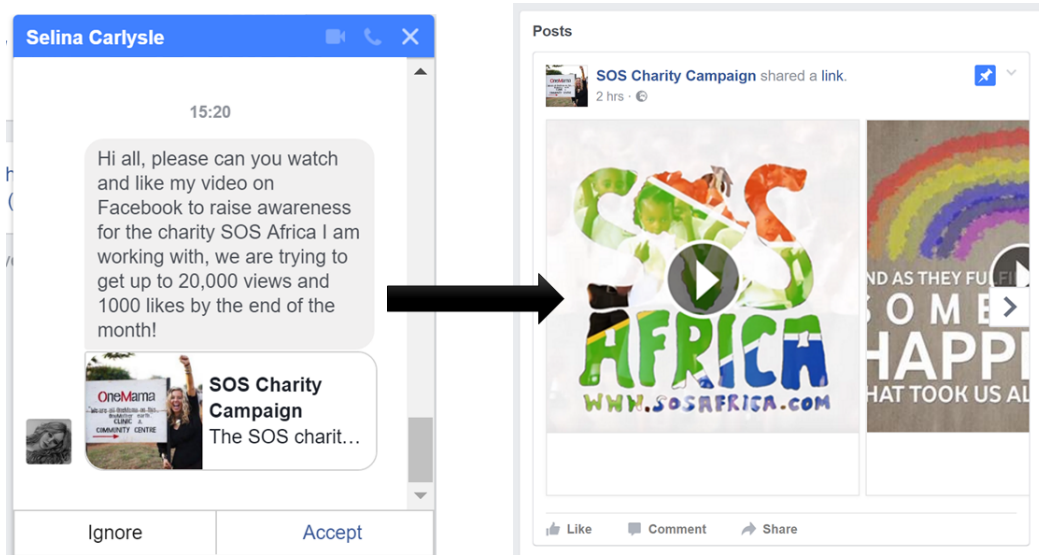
Selina Carlysle

15:20

Hi all, please can you watch and like my video on Facebook to raise awareness for the charity SOS Africa I am working with, we are trying to get up to 20,000 views and 1000 likes by the end of the month!

OneMama
CLINIC & COMMUNITY CENTRE

SOS Charity Campaign
The SOS charit...

Ignore
Accept

Posts

SOS Charity Campaign shared a link.
2 hrs ·

SOS AFRICA
WWW.SOSAFRICA.COM

ND AS THEY FU
SOME
HAPP
HAT TOOK US AL

Like
Comment
Share